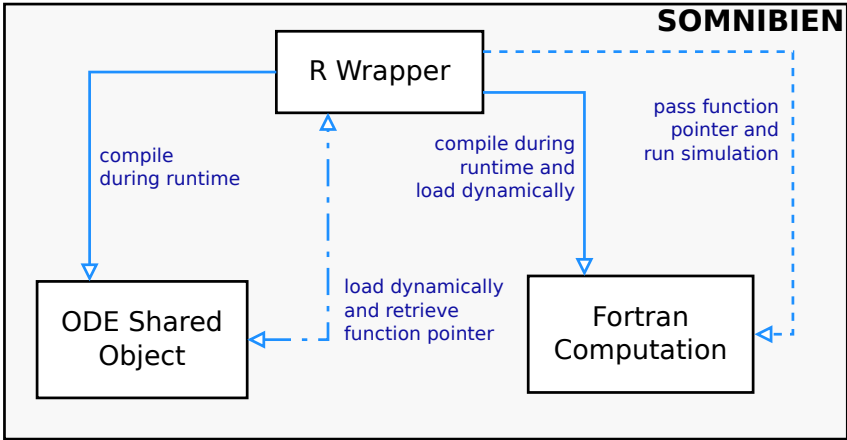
SOMNIBIEN

R Wrapper

compile during runtime

compile during runtime and load dynamically

pass function pointer and run simulation

load dynamically and retrieve function pointer

ODE Shared Object

Fortran Computation